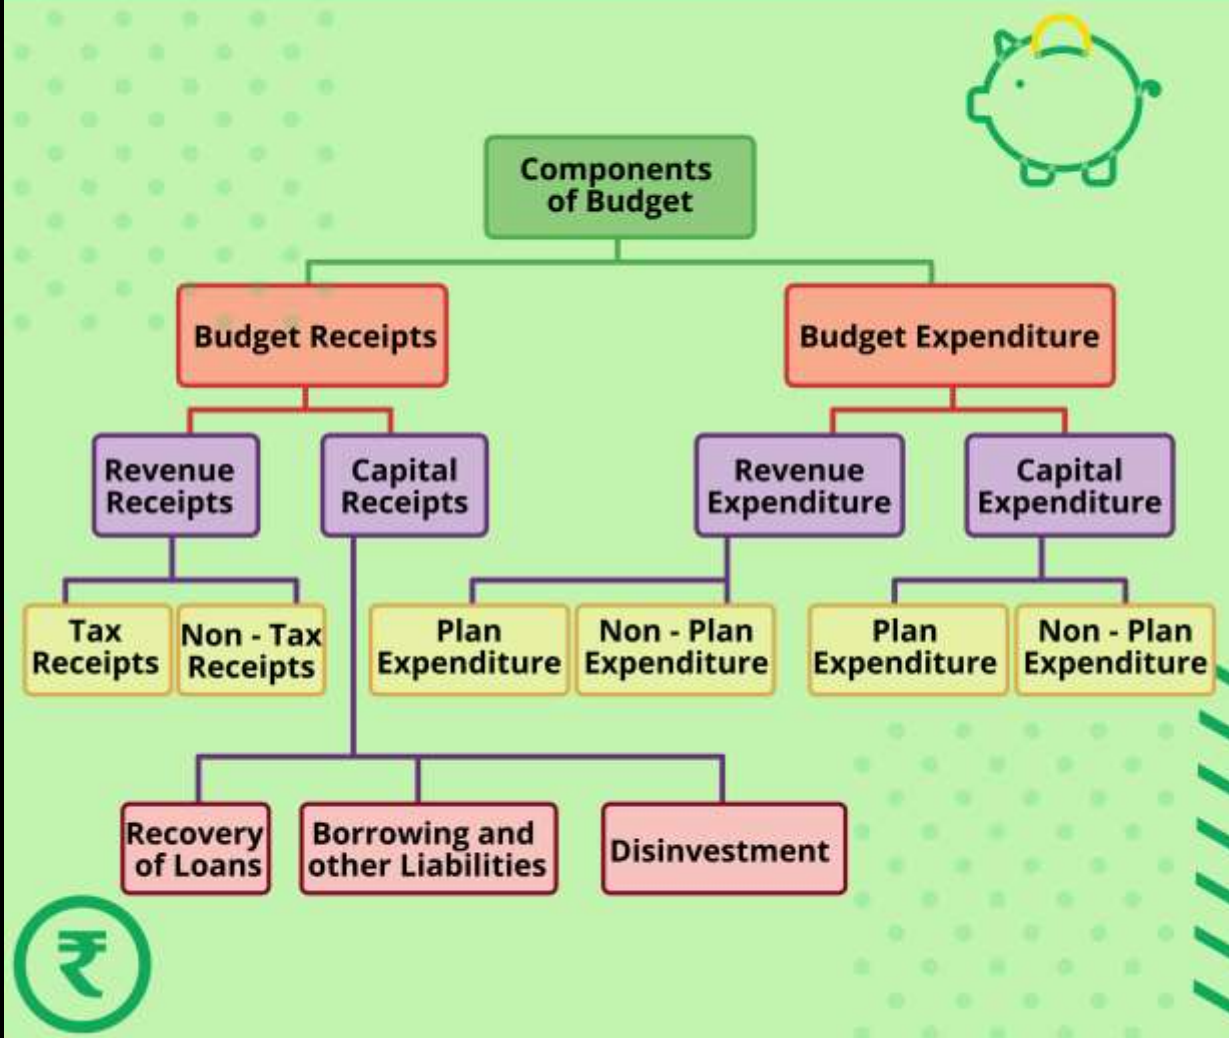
Components of Budget

Budget Receipts

Budget Expenditure

Revenue Receipts

Capital Receipts

Revenue Expenditure

Capital Expenditure

Tax Receipts

Non - Tax Receipts

Plan Expenditure

Non - Plan Expenditure

Plan Expenditure

Non - Plan Expenditure

Recovery of Loans

Borrowing and other Liabilities

Disinvestment

₹